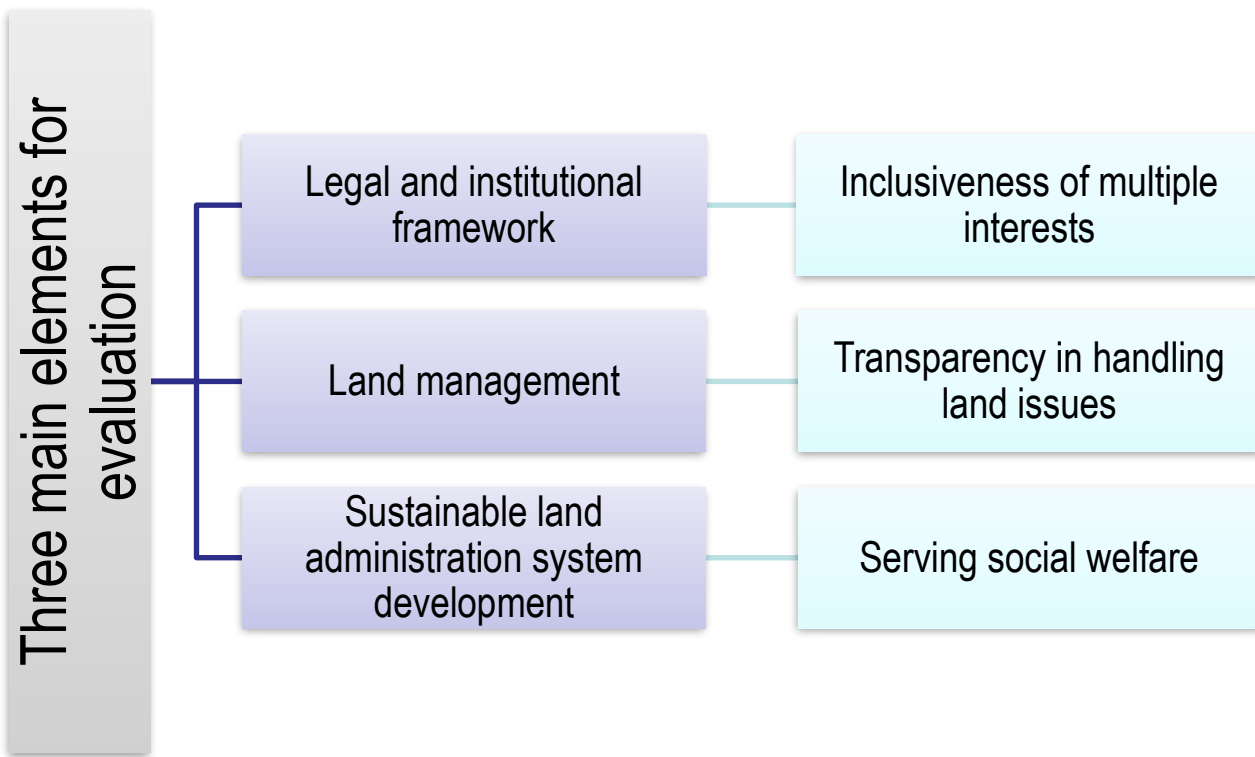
Three main elements for evaluation

Legal and institutional framework

Inclusiveness of multiple interests

Land management

Transparency in handling land issues

Sustainable land administration system development

Serving social welfare